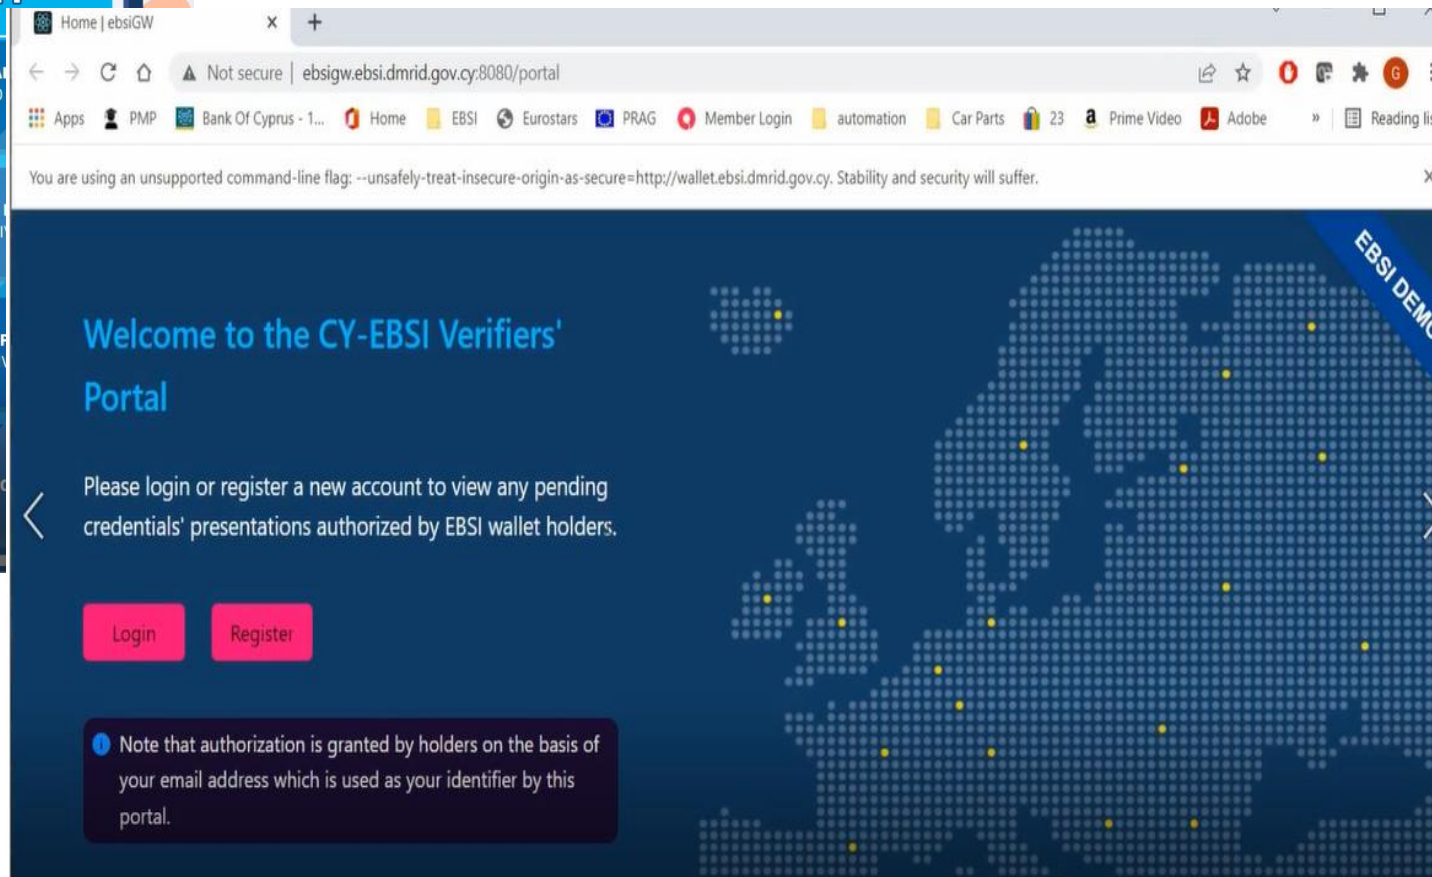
Home | ebsiGW

Not secure | ebsigw.ebsi.dmrid.gov.cy:8080/portal

Apps PMP Bank Of Cyprus - 1... Home EBSI Eurostars PRAG Member Login automation Car Parts 23 Prime Video Adobe » Reading lis

You are using an unsupported command-line flag: --unsafely-treat-insecure-origin-as-secure=http://wallet.ebsi.dmrid.gov.cy. Stability and security will suffer.

EBSI DEMO

Welcome to the CY-EBSI Verifiers' Portal

Please login or register a new account to view any pending credentials' presentations authorized by EBSI wallet holders.

Login Register

Note that authorization is granted by holders on the basis of your email address which is used as your identifier by this portal.